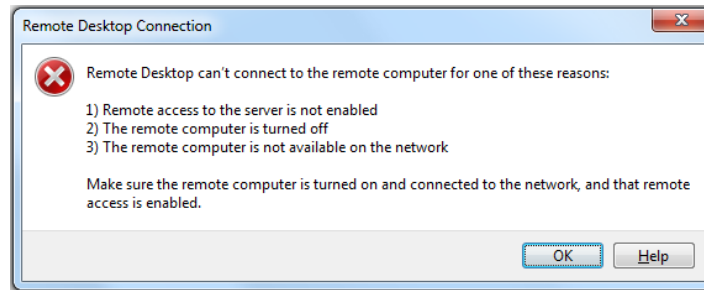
Remote Desktop Connection

Remote Desktop can't connect to the remote computer for one of these reasons:

1) Remote access to the server is not enabled
2) The remote computer is turned off
3) The remote computer is not available on the network

Make sure the remote computer is turned on and connected to the network, and that remote access is enabled.

OK Help